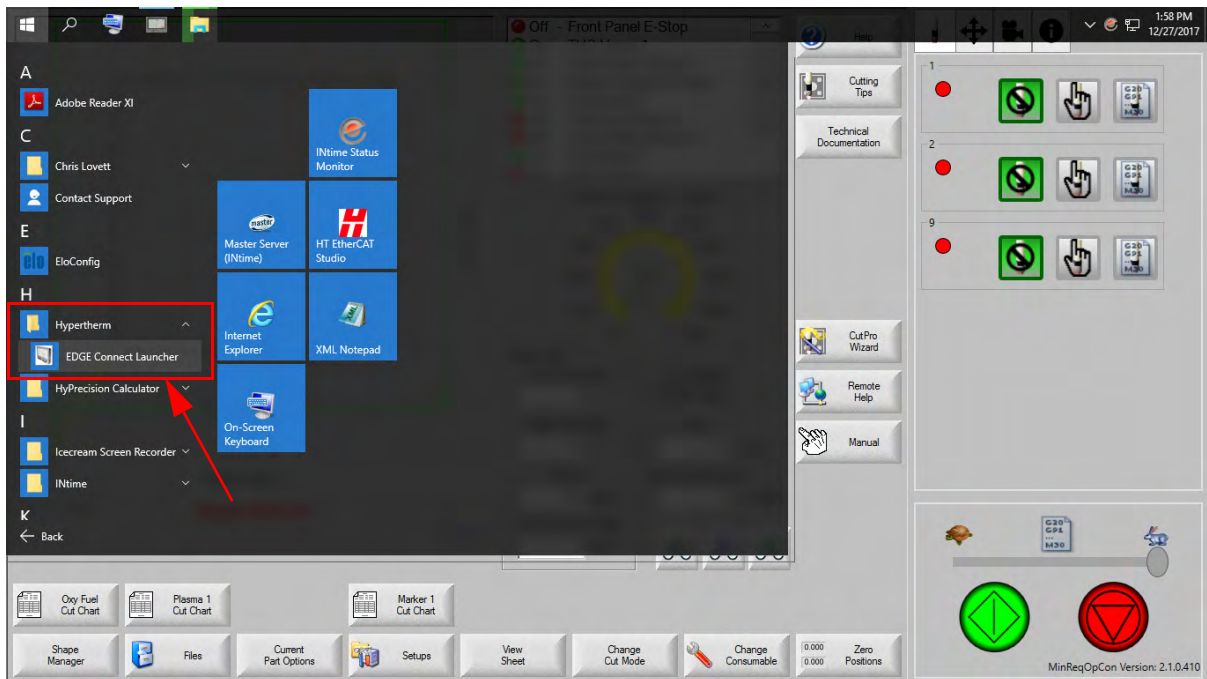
A
Adobe Reader XI
C
Chris Lovett
Contact Support
E
EloConfig
H
Hypertherm
EDGE Connect Launcher
HyPrecision Calculator
I
Icecream Screen Recorder
INtime
K
Back

INtime Status Monitor
Master Server (INtime)
HT EtherCAT Studio
Internet Explorer
XML Notepad
On-Screen Keyboard

Off - Front Panel E-Stop

Help
Cutting Tips
Technical Documentation
CutPro Wizard
Remote Help
Manual

1:58 PM
12/27/2017

1
2
9

Oxy Fuel Cut Chart
Plasma 1 Cut Chart
Marker 1 Cut Chart
Shape Manager
Files
Current Part Options
Setups
View Sheet
Change Cut Mode
Change Consumable
0.000
0.000
Zero Positions
MinReqOpCon Version: 2.1.0.410